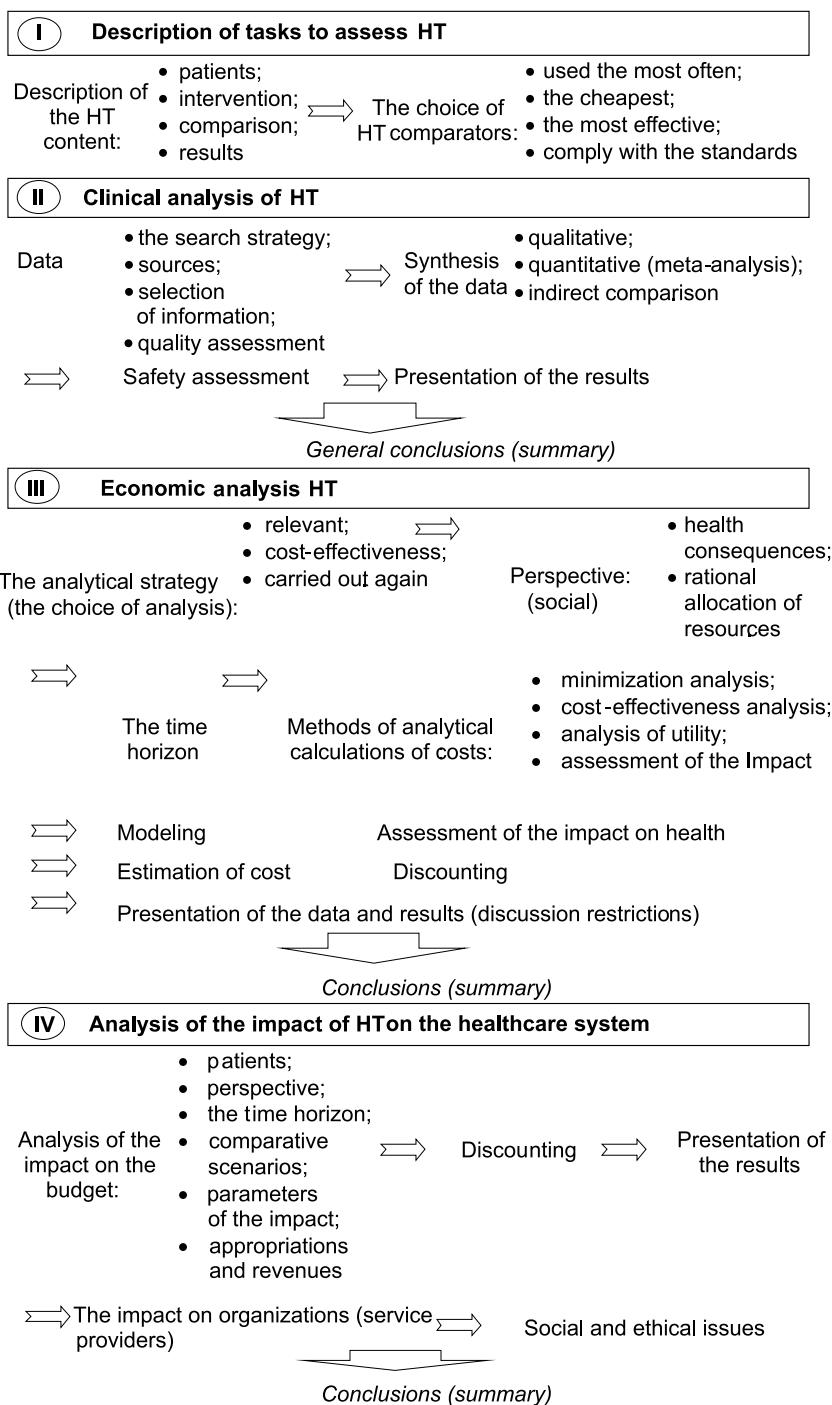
I Description of tasks to assess HT

Description of the HT content:
- patients;
- intervention;
- comparison;
- results

The choice of HT comparators:
- used the most often;
- the cheapest;
- the most effective;
- comply with the standards

II Clinical analysis of HT

Data
- the search strategy;
- sources;
- selection of information;
- quality assessment

Synthesis of the data
- qualitative;
- quantitative (meta-analysis);
- indirect comparison

Safety assessment

Presentation of the results

General conclusions (summary)

III Economic analysis HT

The analytical strategy (the choice of analysis):
- relevant;
- cost-effectiveness;
- carried out again

Perspective: (social)
- health consequences;
- rational allocation of resources

The time horizon

Methods of analytical calculations of costs:
- minimization analysis;
- cost-effectiveness analysis;
- analysis of utility;
- assessment of the Impact

Modeling

Assessment of the impact on health

Estimation of cost

Discounting

Presentation of the data and results (discussion restrictions)

Conclusions (summary)

IV Analysis of the impact of HTon the healthcare system

Analysis of the impact on the budget:
- patients;
- perspective;
- the time horizon;
- comparative scenarios;
- parameters of the impact;
- appropriations and revenues

Discounting

Presentation of the results

The impact on organizations (service providers)

Social and ethical issues

Conclusions (summary)